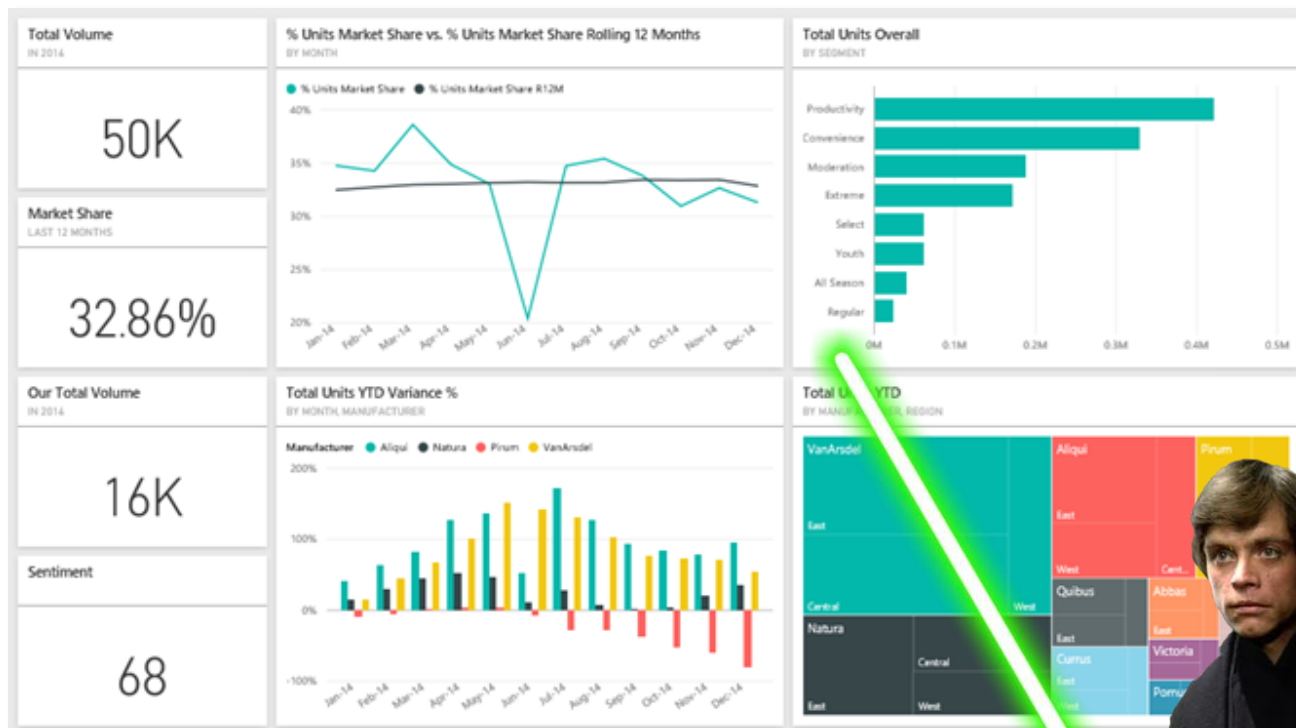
Total Volume
IN 2014

50K

Market Share
LAST 12 MONTHS

32.86%

Our Total Volume
IN 2014

16K

Sentiment

68

% Units Market Share vs. % Units Market Share Rolling 12 Months
BY MONTH

% Units Market Share
% Units Market Share R12M

40%
35%
30%
25%
20%

Jan-14 Feb-14 Mar-14 Apr-14 May-14 Jun-14 Jul-14 Aug-14 Sep-14 Oct-14 Nov-14 Dec-14

Total Units Overall
BY SEGMENT

Productivity
Convenience
Moderation
Extreme
Select
Youth
All Season
Regular

0M 0.1M 0.2M 0.3M 0.4M 0.5M

Total Units YTD Variance %
BY MONTH, MANUFACTURER

Manufacturer Aliqui Natura Pirum VanArsdel

200%
100%
0%
-100%

Jan-14 Feb-14 Mar-14 Apr-14 May-14 Jun-14 Jul-14 Aug-14 Sep-14 Oct-14 Nov-14 Dec-14

Total U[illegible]YTD
BY MANU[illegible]ER, REGION

VanArsdel
East
Central
West
Natura
Central
East
West
Aliqui
East
West
Pirum
Cent...
Quibus
East
Abbas
East
Currus
East
Victoria
Pomu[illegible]